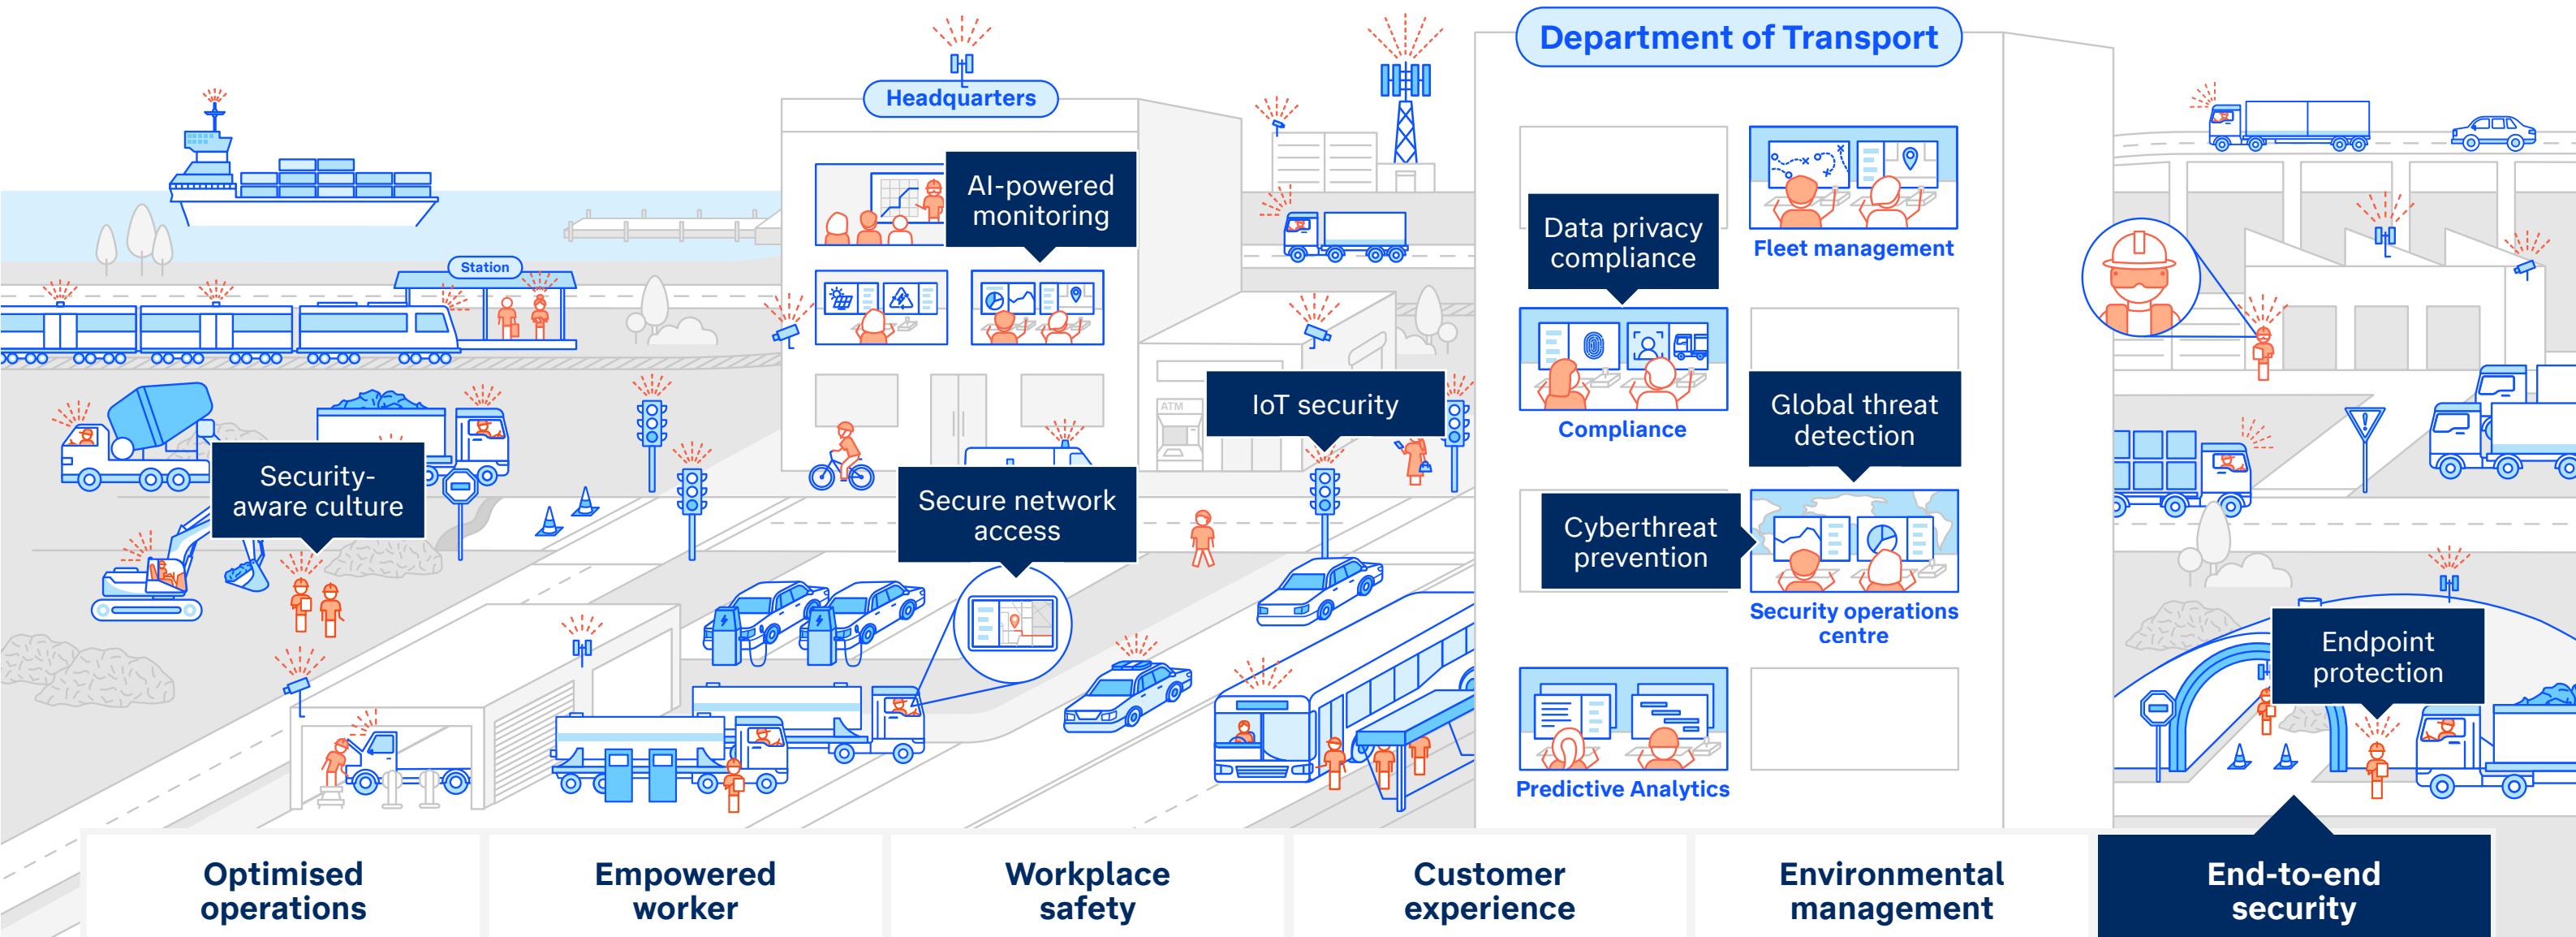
Department of Transport

Headquarters

Station

AI-powered monitoring

Data privacy compliance

Fleet management

Compliance

IoT security

ATM

Global threat detection

Security-aware culture

Secure network access

Cyberthreat prevention

Security operations centre

Endpoint protection

Predictive Analytics

Optimised operations

Empowered worker

Workplace safety

Customer experience

Environmental management

End-to-end security